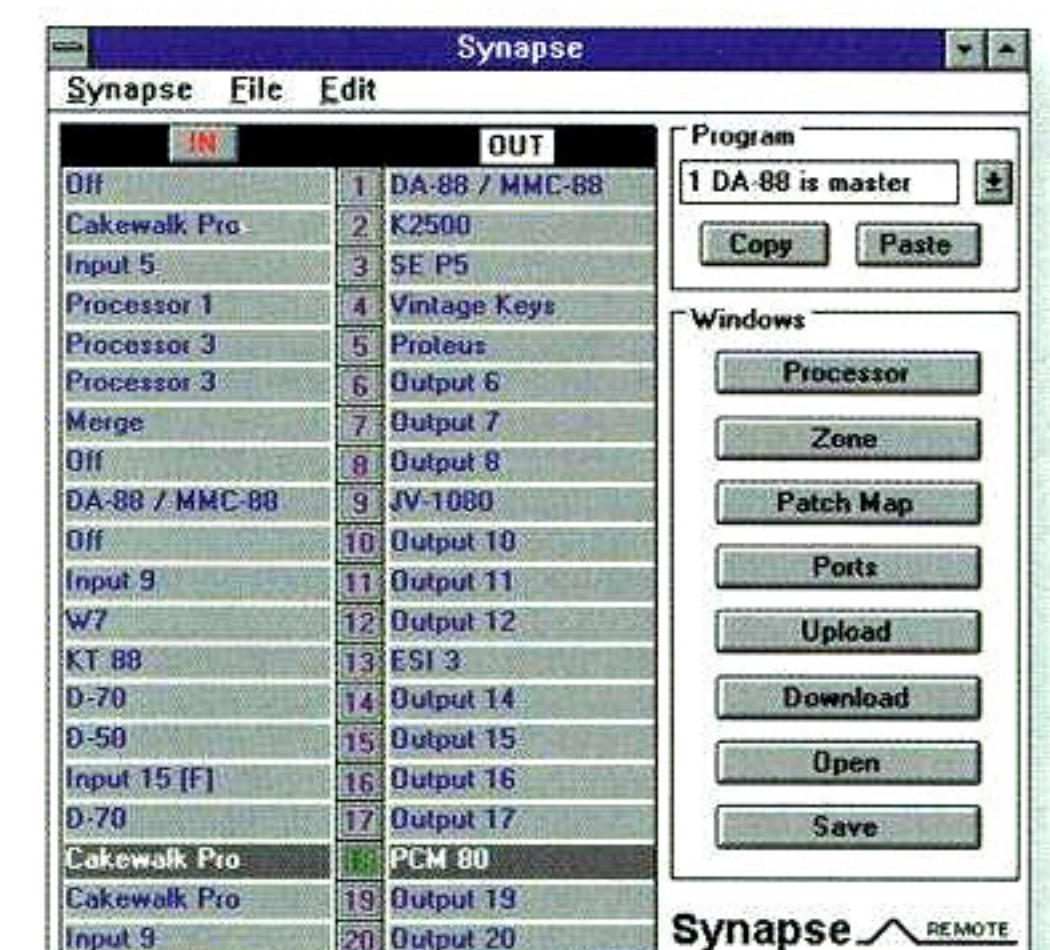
Synapse

Synapse File Edit

| IN | | OUT |
|---|---|---|
| Off | 1 | DA-88 / MMC-88 |
| Cakewalk Pro | 2 | K2500 |
| Input 5 | 3 | SE P5 |
| Processor 1 | 4 | Vintage Keys |
| Processor 3 | 5 | Proteus |
| Processor 3 | 6 | Output 6 |
| Merge | 7 | Output 7 |
| Off | 8 | Output 8 |
| DA-88 / MMC-88 | 9 | JV-1080 |
| Off | 10 | Output 10 |
| Input 9 | 11 | Output 11 |
| W7 | 12 | Output 12 |
| KT 88 | 13 | ESI 3 |
| D-70 | 14 | Output 14 |
| D-50 | 15 | Output 15 |
| Input 15 [F] | 16 | Output 16 |
| D-70 | 17 | Output 17 |
| Cakewalk Pro | 18 | PCM 80 |
| Cakewalk Pro | 19 | Output 19 |
| Input 9 | 20 | Output 20 |

Program
1 DA-88 is master
Copy Paste

Windows
Processor
Zone
Patch Map
Ports
Upload
Download
Open
Save

Synapse REMOTE